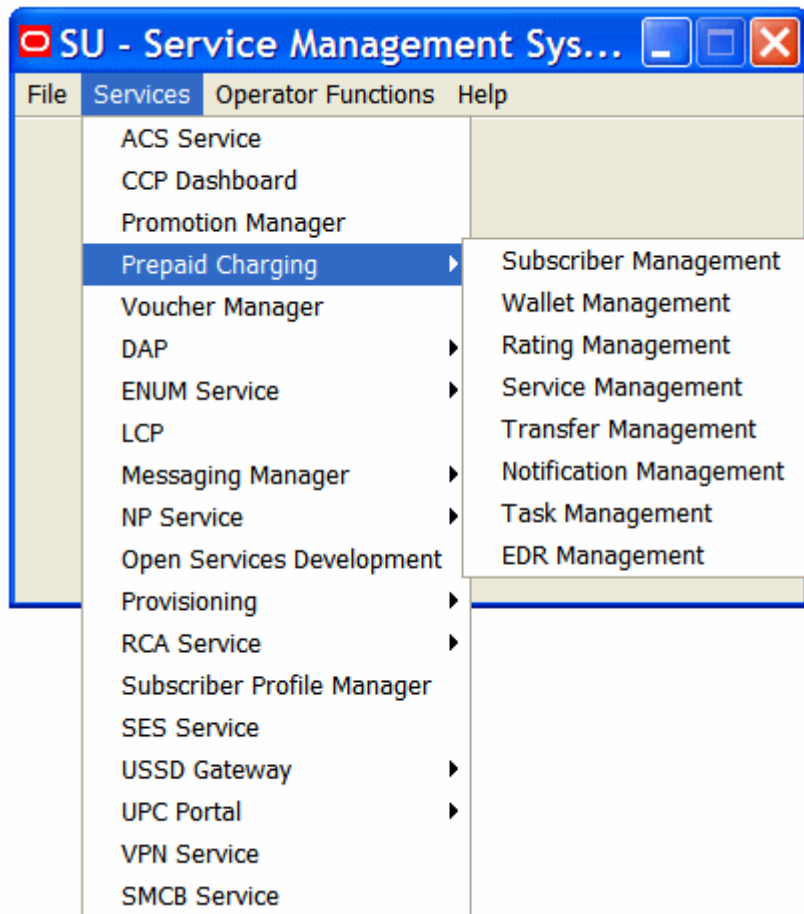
SU - Service Management Sys...

File Services Operator Functions Help

ACS Service
CCP Dashboard
Promotion Manager
Prepaid Charging
Voucher Manager
DAP
ENUM Service
LCP
Messaging Manager
NP Service
Open Services Development
Provisioning
RCA Service
Subscriber Profile Manager
SES Service
USSD Gateway
UPC Portal
VPN Service
SMCB Service

Subscriber Management
Wallet Management
Rating Management
Service Management
Transfer Management
Notification Management
Task Management
EDR Management